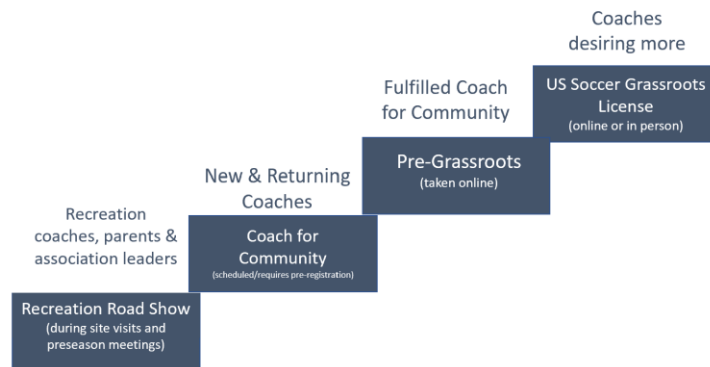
Recreation coaches, parents & association leaders

Recreation Road Show
(during site visits and preseason meetings)

New & Returning Coaches

Coach for Community
(scheduled/requires pre-registration)

Fulfilled Coach for Community

Pre-Grassroots
(taken online)

Coaches desiring more

US Soccer Grassroots License
(online or in person)